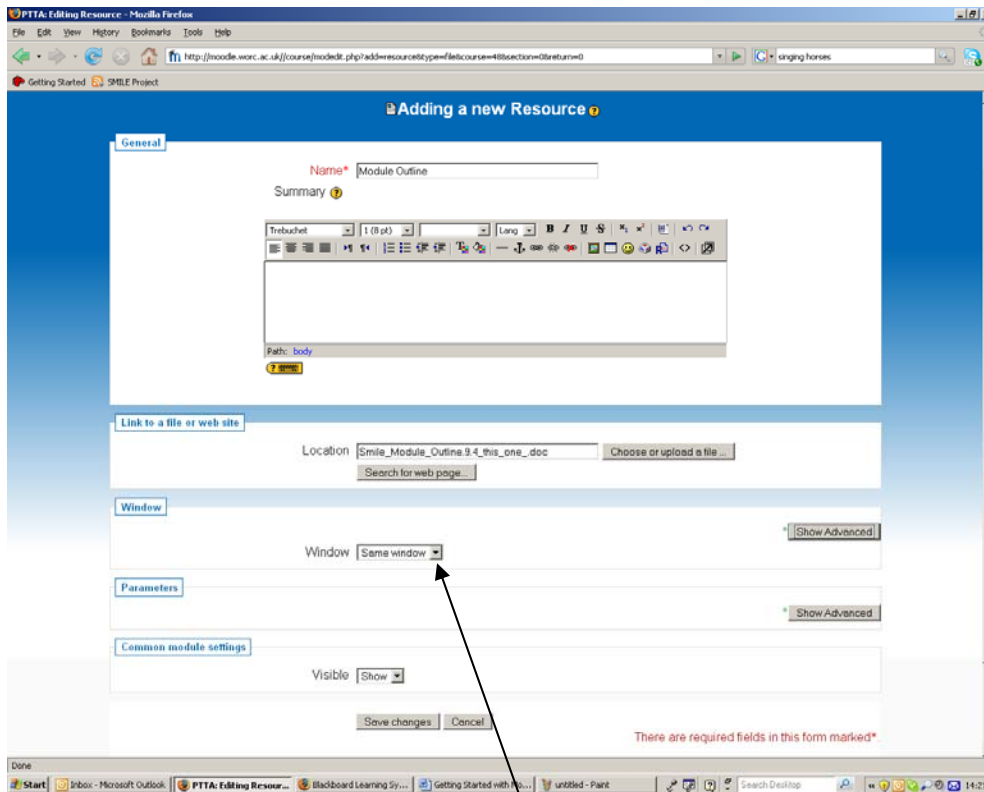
PTTA: Editing Resource - Mozilla Firefox

File Edit View History Bookmarks Tools Help

http://moodle.worc.ac.uk//course/modedit.php?add=resource&type=file&course=48&section=0&return=0

singing horses

Getting Started SMILE Project

Adding a new Resource

General

Name* Module Outline

Summary

Trebuchet 1 (8 pt) Lang B I U S

Path: body

Link to a file or web site

Location Smile_Module_Outline.9.4_this_one_.doc Choose or upload a file ...

Search for web page...

Window

Show Advanced

Window Same window

Parameters

Show Advanced

Common module settings

Visible Show

Save changes Cancel

There are required fields in this form marked*.

Done

Start Inbox - Microsoft Outlook PTTA: Editing Resour... Blackboard Learning Sy... Getting Started with Mo... untitled - Paint Search Desktop 14:2